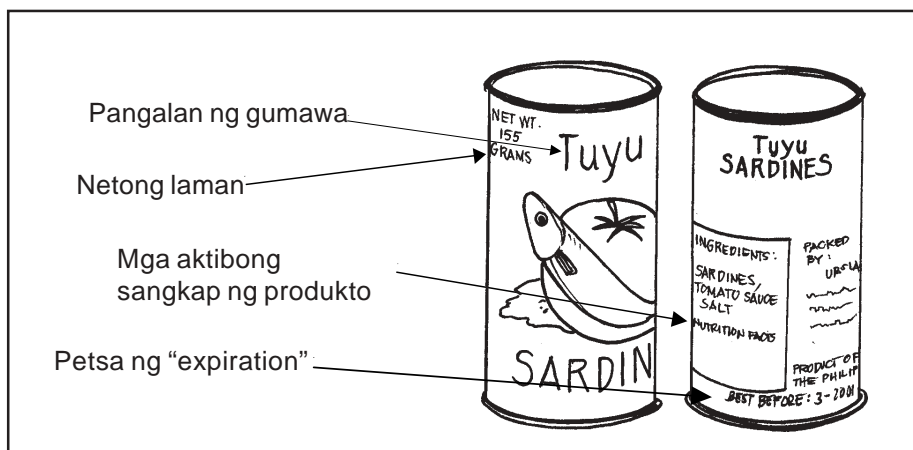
Pangalan ng gumawa

Netong laman

Mga aktibong sangkap ng produkto

Petsa ng "expiration"

NET WT. 155 GRAMS

Tuyu

SARDIN

Tuyu SARDINES

INGREDIENTS:

SARDINES, TOMATO SAUCE SALT

NUTRITION FACTS

PACKED BY: URSLA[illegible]

PRODUCT OF THE PHILIP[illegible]

BEST BEFORE: 3-2001